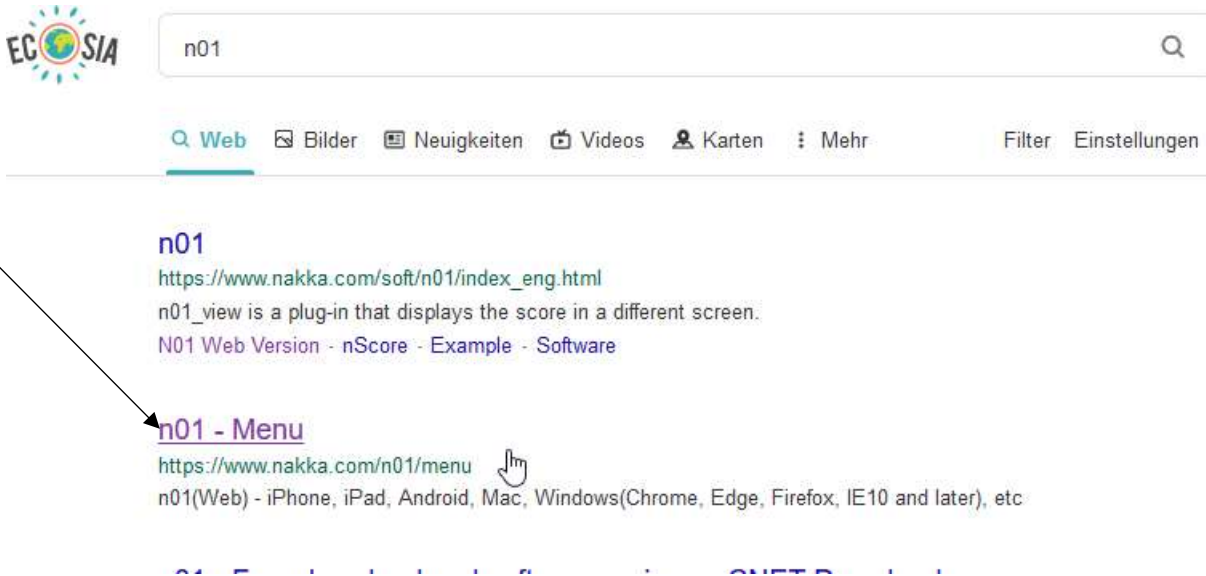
ECOSIA

n01

Web Bilder Neuigkeiten Videos Karten Mehr Filter Einstellungen

n01
https://www.nakka.com/soft/n01/index_eng.html
n01_view is a plug-in that displays the score in a different screen.
N01 Web Version - nScore - Example - Software

n01 - Menu
https://www.nakka.com/n01/menu
n01(Web) - iPhone, iPad, Android, Mac, Windows(Chrome, Edge, Firefox, IE10 and later), etc

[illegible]